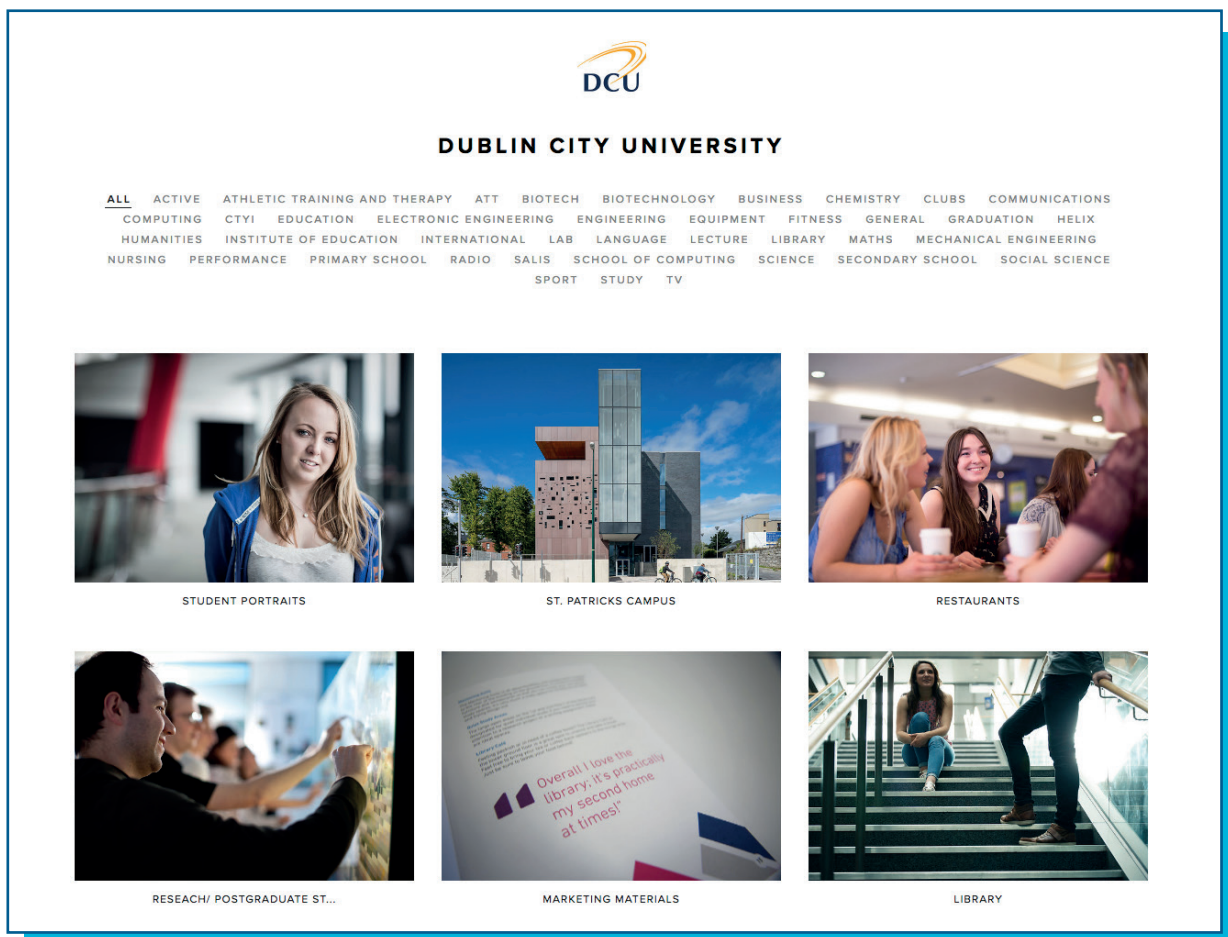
DCU

DUBLIN CITY UNIVERSITY

ALL ACTIVE ATHLETIC TRAINING AND THERAPY ATT BIOTECH BIOTECHNOLOGY BUSINESS CHEMISTRY CLUBS COMMUNICATIONS COMPUTING CTYI EDUCATION ELECTRONIC ENGINEERING ENGINEERING EQUIPMENT FITNESS GENERAL GRADUATION HELIX HUMANITIES INSTITUTE OF EDUCATION INTERNATIONAL LAB LANGUAGE LECTURE LIBRARY MATHS MECHANICAL ENGINEERING NURSING PERFORMANCE PRIMARY SCHOOL RADIO SALIS SCHOOL OF COMPUTING SCIENCE SECONDARY SCHOOL SOCIAL SCIENCE SPORT STUDY TV

STUDENT PORTRAITS

ST. PATRICKS CAMPUS

RESTAURANTS

RESEACH/ POSTGRADUATE ST...

Overall I love the library; it's practically my second home at times!"

MARKETING MATERIALS

LIBRARY